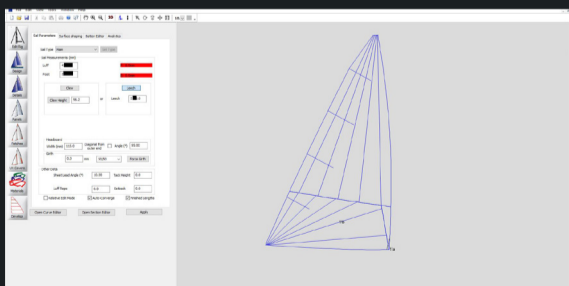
Sail Parameters | Surface shaping | Batten Editor | Mold Box

Sail type Main

Sail Measurements (mm)

Luff

Foot

Clew

Clew Height 98.3

Leech

Headboard

Width (mm) 115.0

Diagonal from luff (mm) 0.0

Angle (°) 90.00

Shift 0.0

Other Data

Sheet Lead Angle (°) 10.00

Tack Height 0.0

Luff Rake 0.0

Default 0.0

Optimal Edit Mode

Auto Converge

Fixed Lengths

Open Curve Editor

Open Section Editor

Apply

Edit Rig

Design

Seams

Panels

Patches

Materials

Nesting